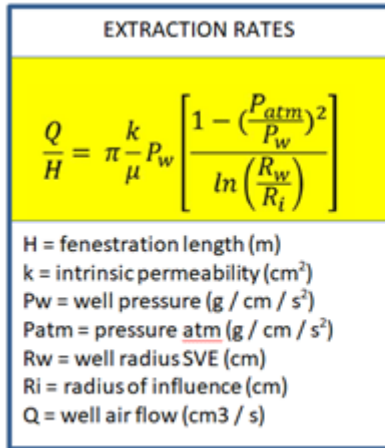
EXTRACTION RATES

$\frac{Q}{H} = \pi \frac{k}{\mu} P_w \left[ \frac{1 - (\frac{P_{atm}}{P_w})^2}{ln\left(\frac{R_w}{R_i}\right)} \right]$

H = fenestration length (m)
k = intrinsic permeability (cm$^2$)
Pw = well pressure (g / cm / s$^2$)
Patm = pressure atm (g / cm / s$^2$)
Rw = well radius SVE (cm)
Ri = radius of influence (cm)
Q = well air flow (cm3 / s)